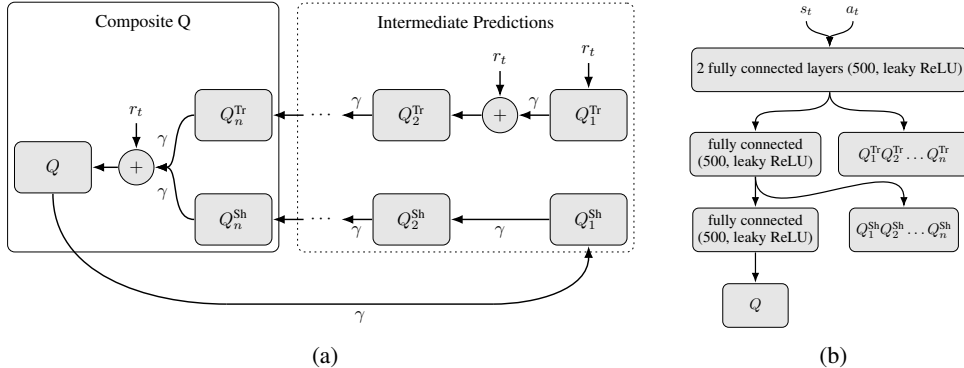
Composite Q

Intermediate Predictions

$r_t$

$r_t$

$r_t$

$Q$

$+$

$\gamma$

$\gamma$

$Q_n^{\text{Tr}}$

$Q_n^{\text{Sh}}$

$\cdots$

$\cdots$

$\gamma$

$\gamma$

$Q_2^{\text{Tr}}$

$Q_2^{\text{Sh}}$

$+$

$\gamma$

$\gamma$

$Q_1^{\text{Tr}}$

$Q_1^{\text{Sh}}$

$\gamma$

(a)

$s_t$ $a_t$

2 fully connected layers (500, leaky ReLU)

fully connected (500, leaky ReLU)

$Q_1^{\text{Tr}} Q_2^{\text{Tr}} \ldots Q_n^{\text{Tr}}$

fully connected (500, leaky ReLU)

$Q_1^{\text{Sh}} Q_2^{\text{Sh}} \ldots Q_n^{\text{Sh}}$

$Q$

(b)